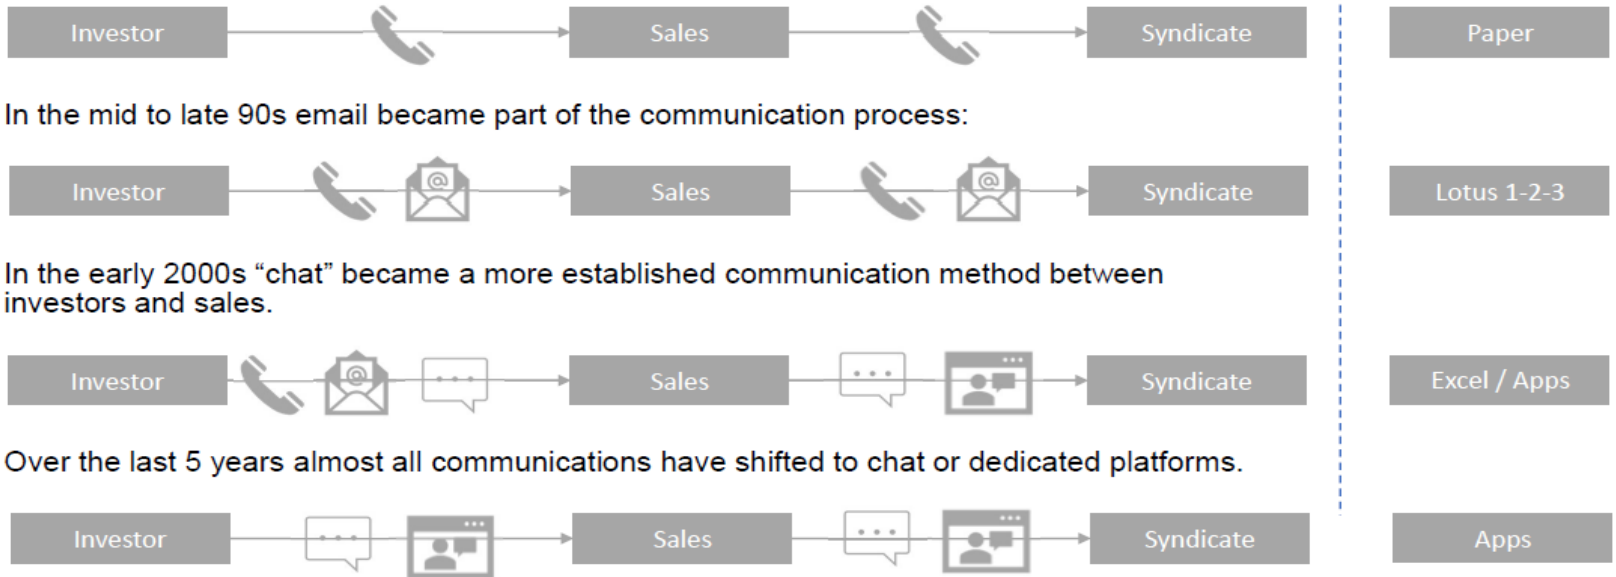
Investor

Sales

Syndicate

Paper

In the mid to late 90s email became part of the communication process:

Investor

Sales

Syndicate

Lotus 1-2-3

In the early 2000s “chat” became a more established communication method between investors and sales.

Investor

Sales

Syndicate

Excel / Apps

Over the last 5 years almost all communications have shifted to chat or dedicated platforms.

Investor

Sales

Syndicate

Apps